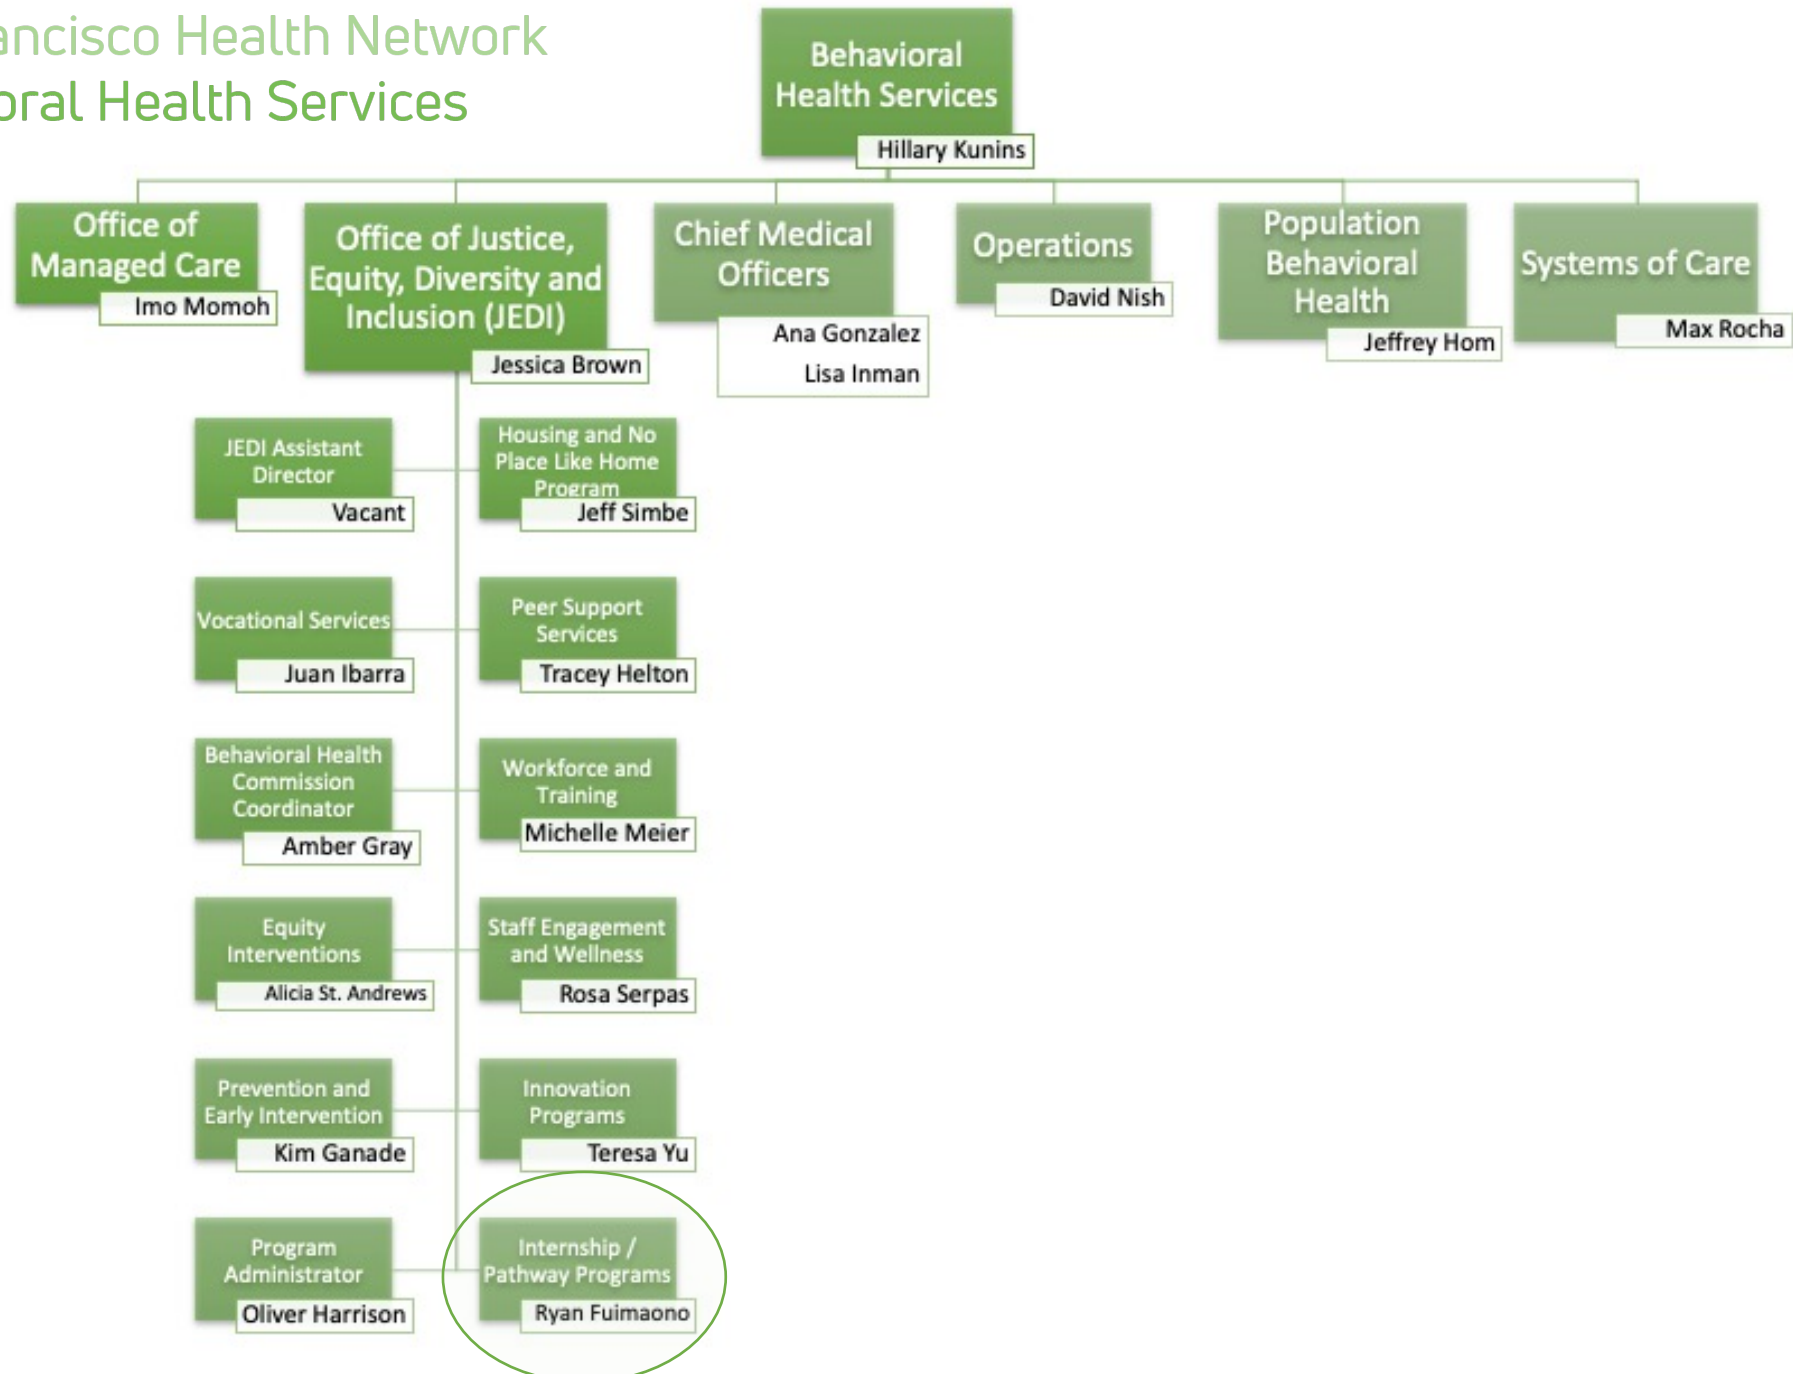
ancisco Health Network
oral Health Services

Behavioral Health Services
Hillary Kunins

Office of Managed Care
Imo Momoh

Office of Justice, Equity, Diversity and Inclusion (JEDI)
Jessica Brown

Chief Medical Officers
Ana Gonzalez
Lisa Inman

Operations
David Nish

Population Behavioral Health
Jeffrey Hom

Systems of Care
Max Rocha

JEDI Assistant Director
Vacant

Housing and No Place Like Home Program
Jeff Simbe

Vocational Services
Juan Ibarra

Peer Support Services
Tracey Helton

Behavioral Health Commission Coordinator
Amber Gray

Workforce and Training
Michelle Meier

Equity Interventions
Alicia St. Andrews

Staff Engagement and Wellness
Rosa Serpas

Prevention and Early Intervention
Kim Ganade

Innovation Programs
Teresa Yu

Program Administrator
Oliver Harrison

Internship / Pathway Programs
Ryan Fuimaono